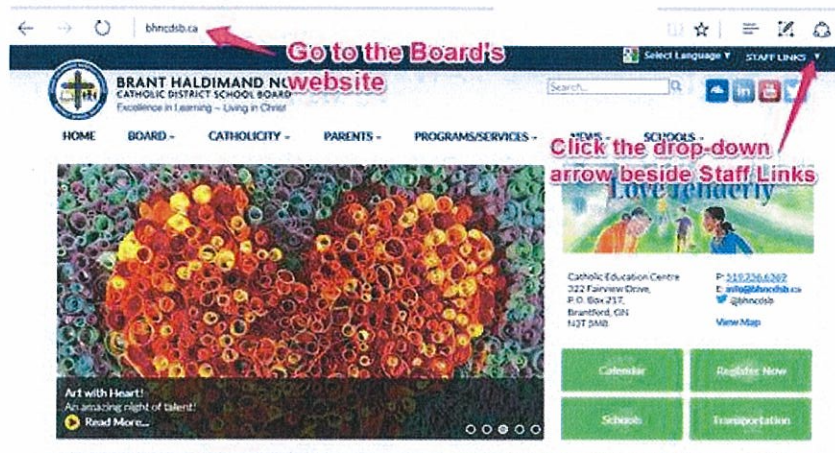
bhncdsb.ca

Go to the Board's website

Select Language ▼ STAFF LINKS ▼

BRANT HALDIMAND N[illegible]
CATHOLIC DISTRICT SCHOOL BOARD
Excellence in Learning ~ Living in Christ

Search...

HOME BOARD ▾ CATHOLICITY ▾ PARENTS ▾ PROGRAMS/SERVICES ▾ NEWS ▾ SCHOOLS ▾

Click the drop-down arrow beside Staff Links

Love Tenderly

Catholic Education Centre
322 Fairview Drive,
P.O. Box 217,
Brantford, ON
N3T 5M8

P: 519.756.6369
E: info@bhncdsb.ca
@bhncdsb
View Map

Art with Heart!
An amazing night of talent!
Read More...

Calendar
Register Now
Schools
Transportation